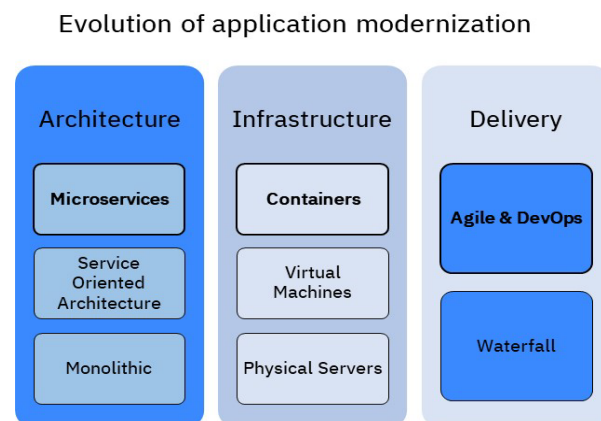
Evolution of application modernization

Architecture

Microservices

Service Oriented Architecture

Monolithic

Infrastructure

Containers

Virtual Machines

Physical Servers

Delivery

Agile & DevOps

Waterfall